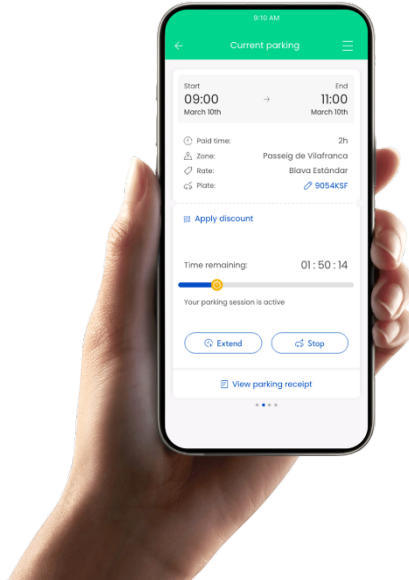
9:10 AM

Current parking

Start
09:00
March 10th

End
11:00
March 10th

Paid time: 2h
Zone: Passeig de Vilafranca
Rate: Blava Estàndar
Plate: 9054KSF

Apply discount

Time remaining: 01 : 50 : 14

Your parking session is active

Extend
Stop

View parking receipt